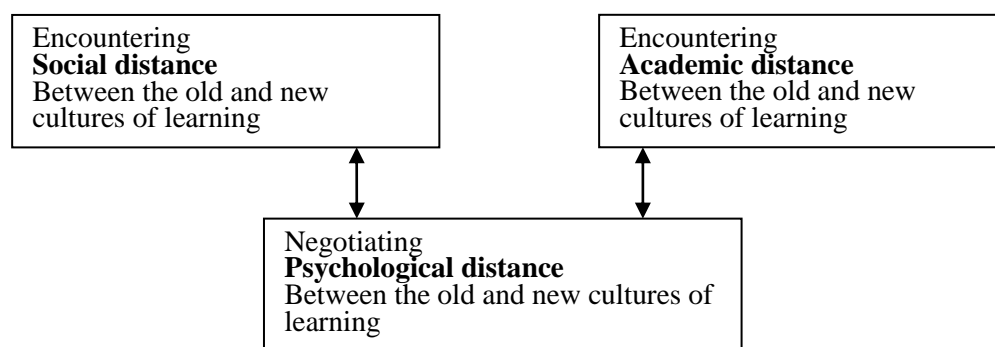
Encountering
Social distance
Between the old and new cultures of learning

Encountering
Academic distance
Between the old and new cultures of learning

Negotiating
Psychological distance
Between the old and new cultures of learning